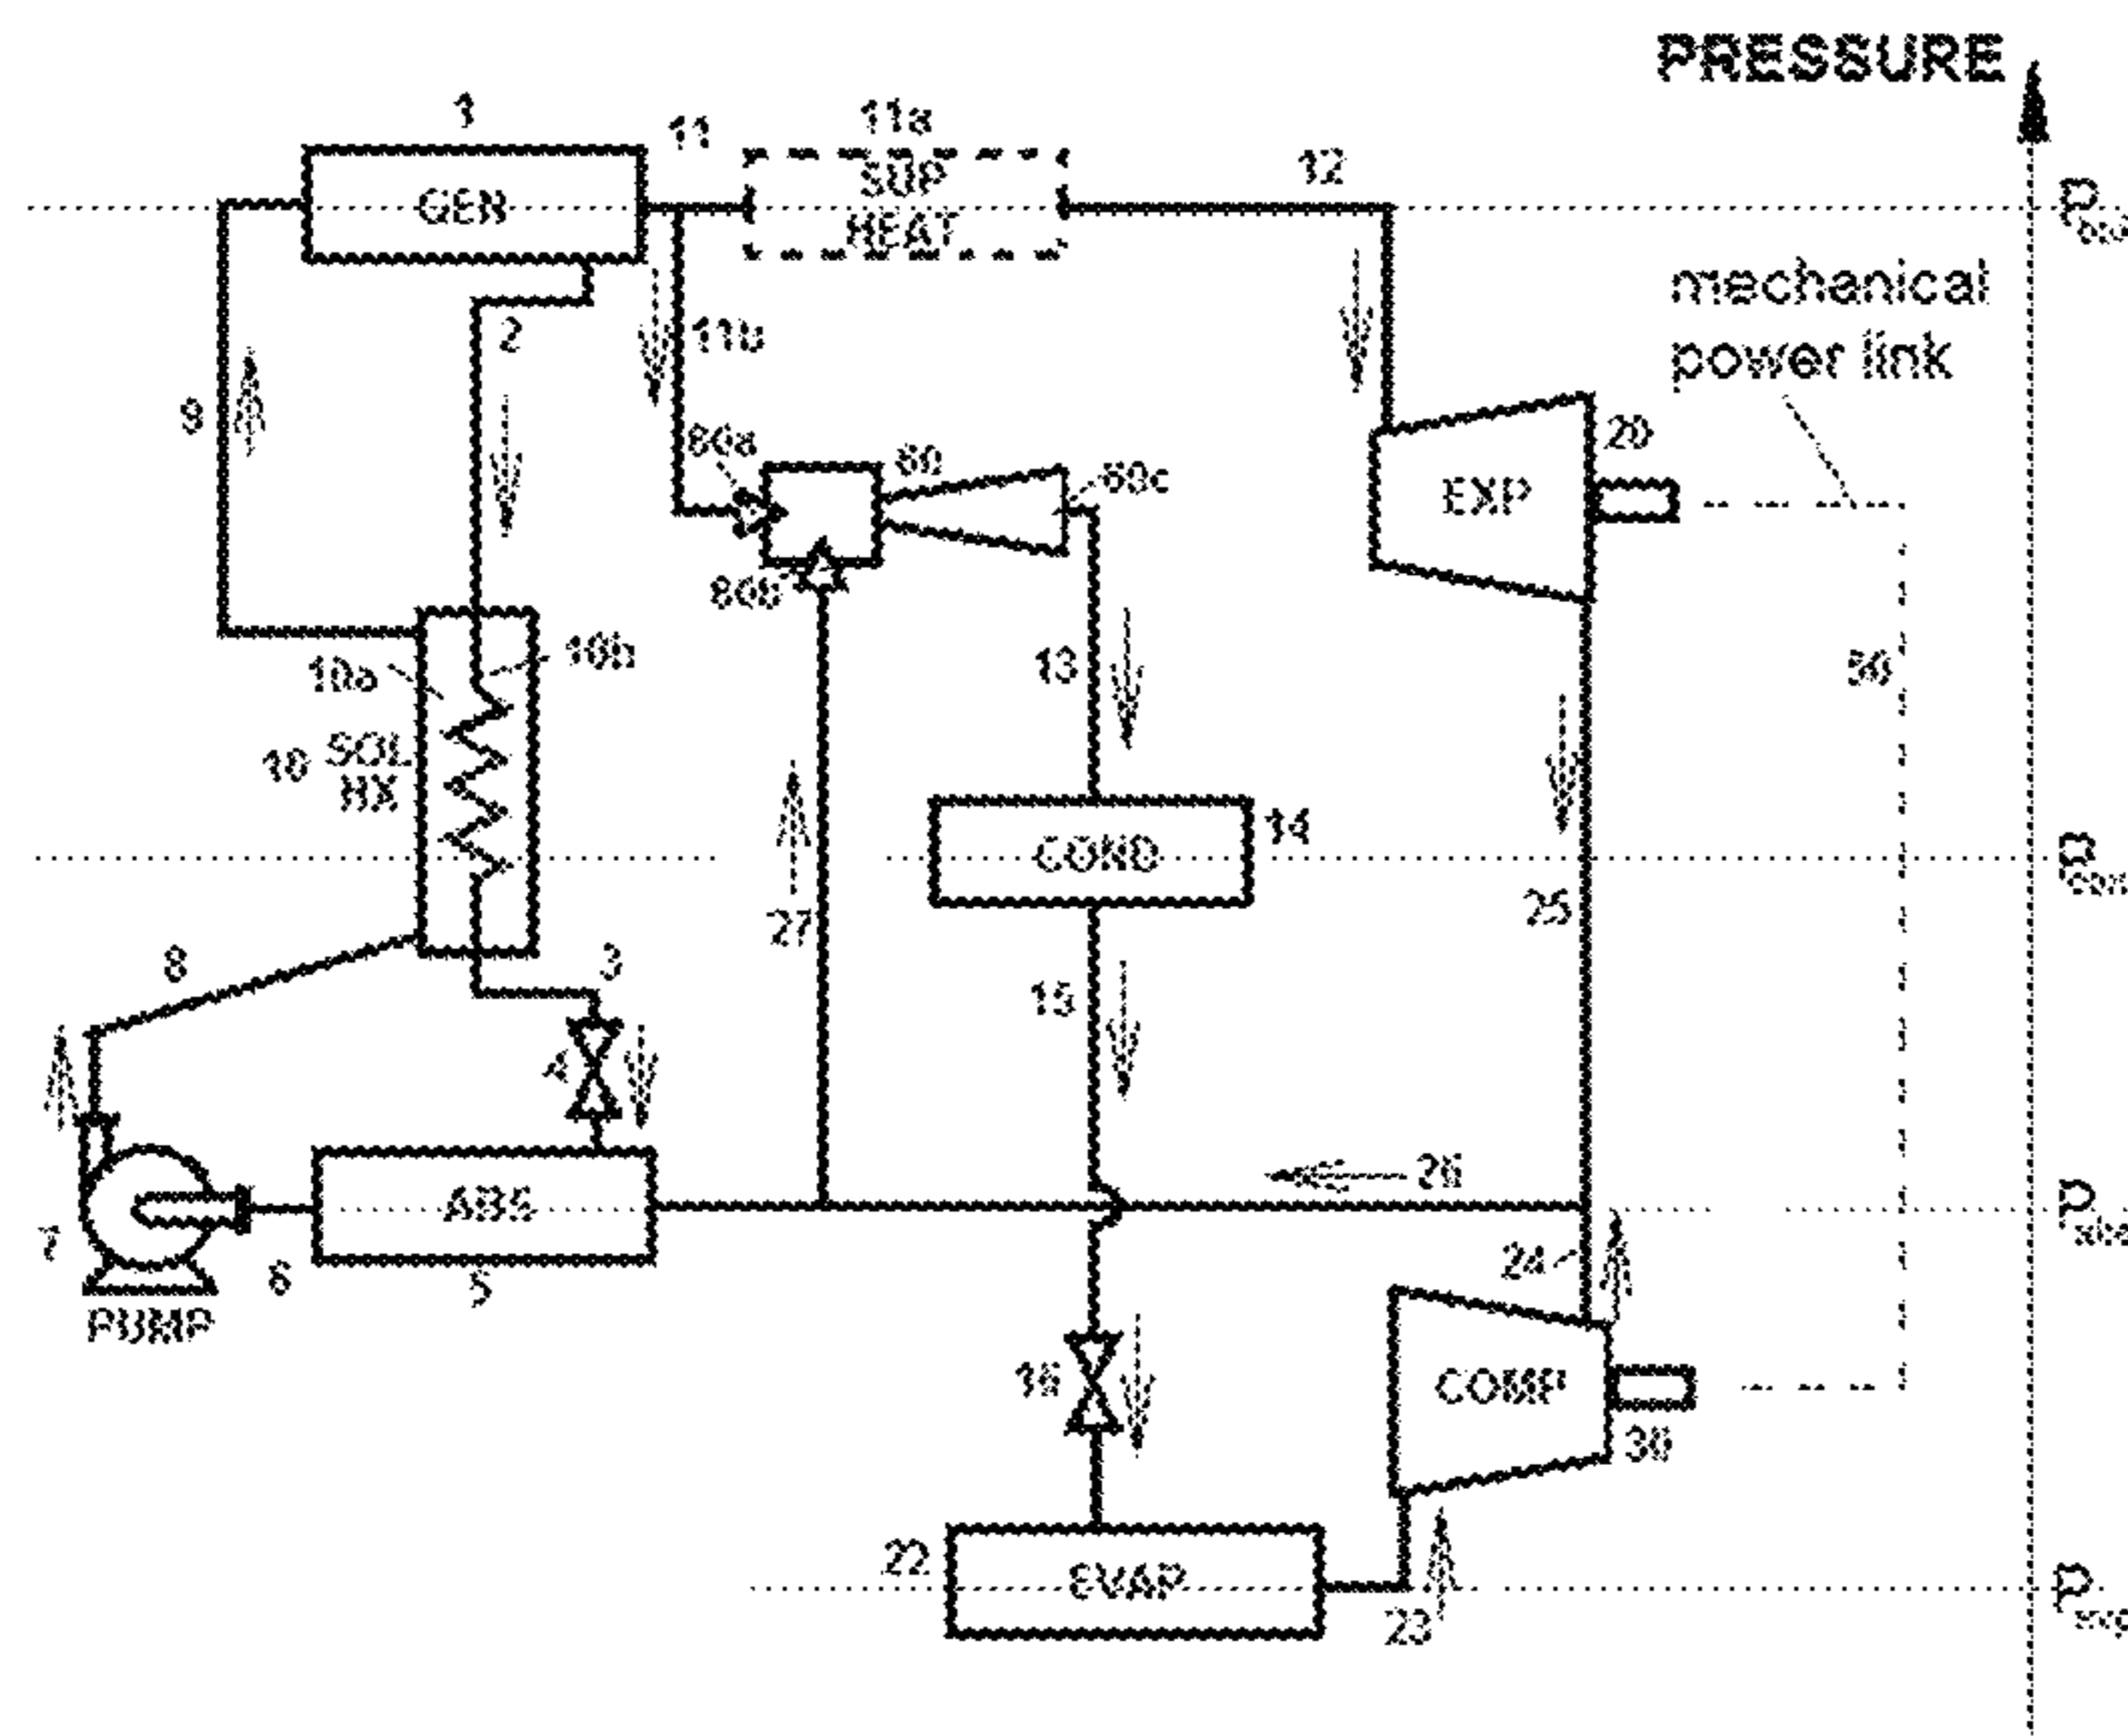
PRESSURE

1
GEN
11
11a
SUP HEAT
12
$P_{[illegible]}$
mechanical power link
2
11b
9
80a
80
80c
20
EXP
80b
10a
10b
50
13
10 SOL HX
COND
14
$P_{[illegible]}$
27
25
8
3
15
4
26
ABS
$P_{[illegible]}$
7
6
5
24
PUMP
16
COMP
30
22
EVAP
$P_{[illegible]}$
23